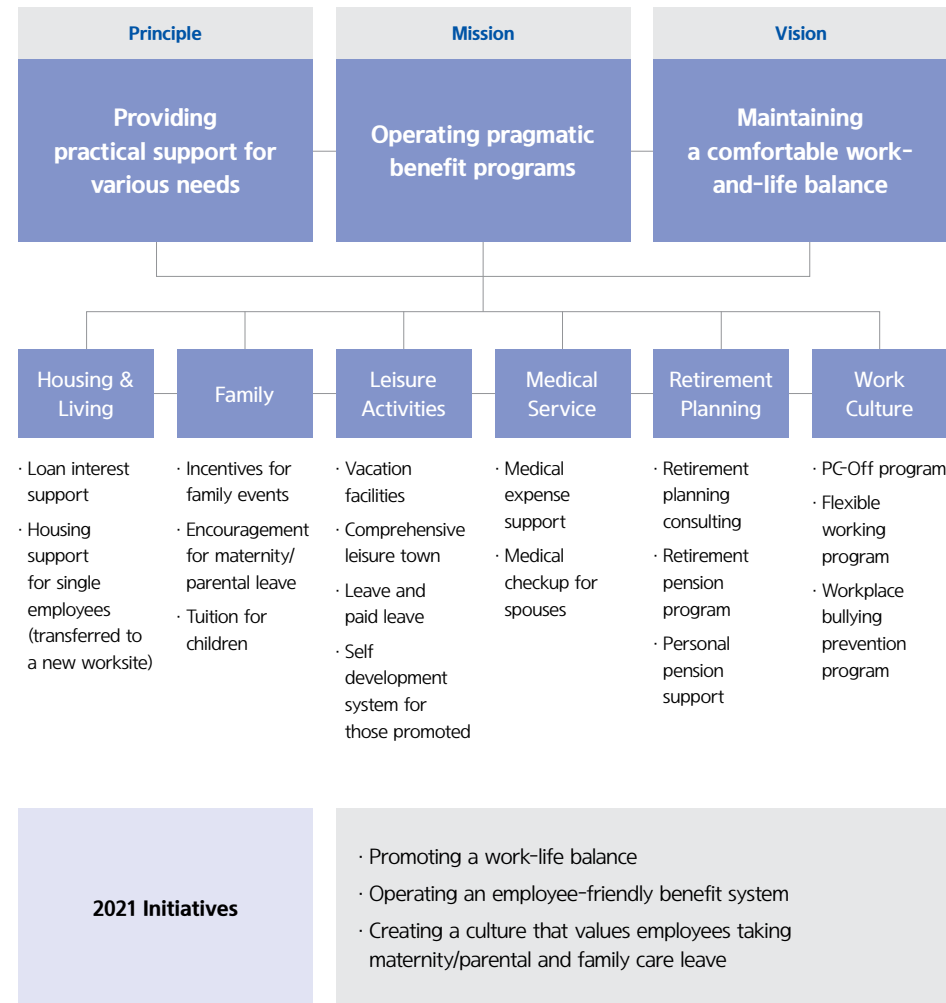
Principle

Providing practical support for various needs

Mission

Operating pragmatic benefit programs

Vision

Maintaining a comfortable work-and-life balance

Housing & Living

· Loan interest support
· Housing support for single employees (transferred to a new worksite)

Family

· Incentives for family events
· Encouragement for maternity/ parental leave
· Tuition for children

Leisure Activities

· Vacation facilities
· Comprehensive leisure town
· Leave and paid leave
· Self development system for those promoted

Medical Service

· Medical expense support
· Medical checkup for spouses

Retirement Planning

· Retirement planning consulting
· Retirement pension program
· Personal pension support

Work Culture

· PC-Off program
· Flexible working program
· Workplace bullying prevention program

2021 Initiatives

· Promoting a work-life balance
· Operating an employee-friendly benefit system
· Creating a culture that values employees taking maternity/parental and family care leave